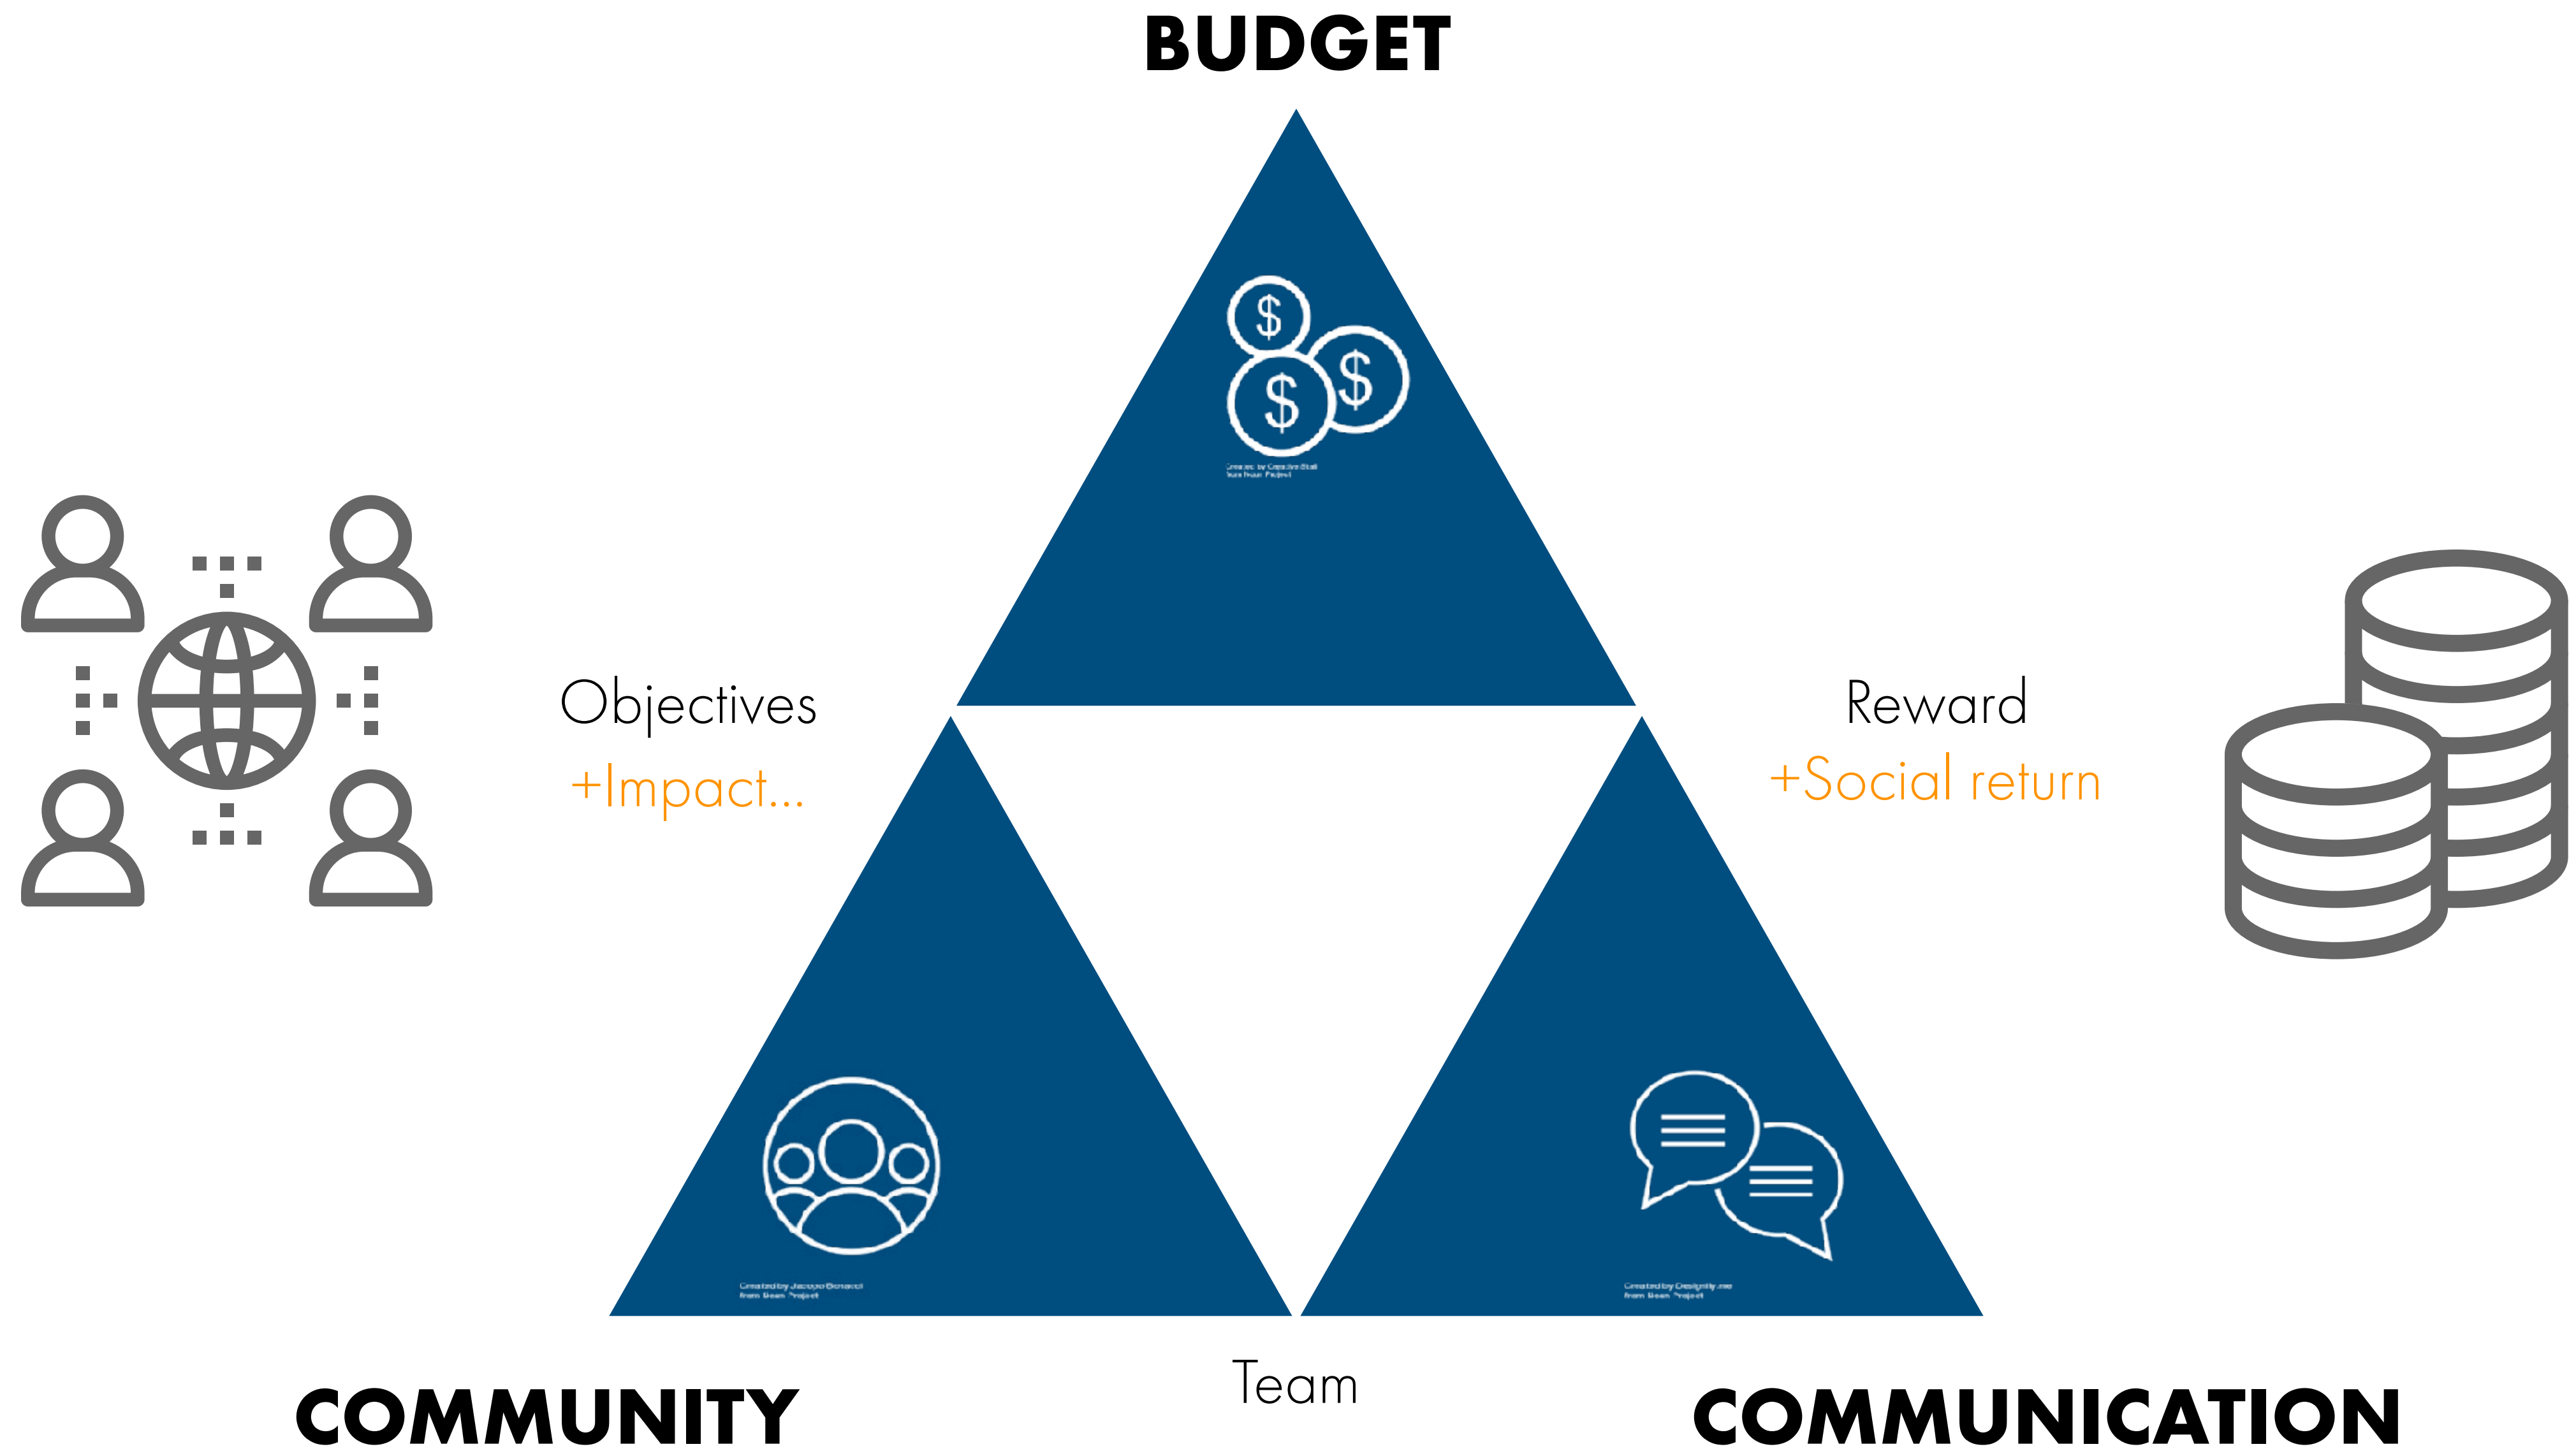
BUDGET

$ $ $

Created by Creative Stall from Noun Project

Objectives
+Impact...

Reward
+Social return

Created by Jacopo Bonacci from Noun Project

Created by Designify.me from Noun Project

Team

COMMUNITY

COMMUNICATION